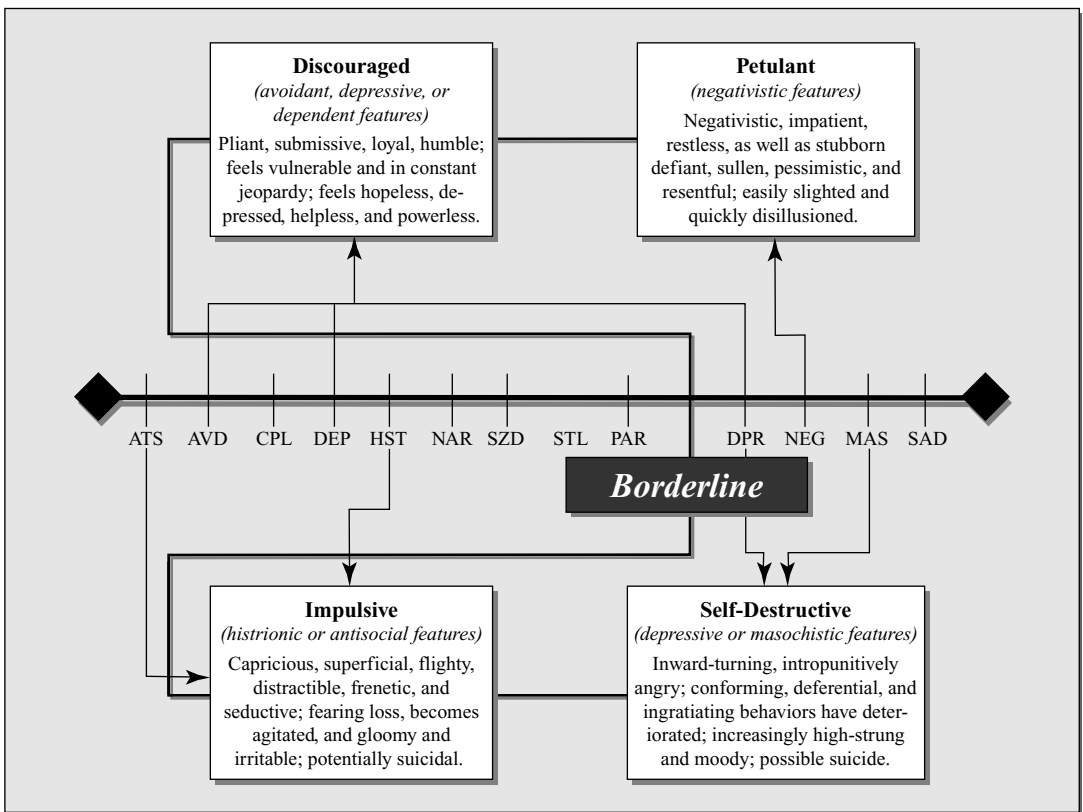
**Discouraged**
*(avoidant, depressive, or dependent features)*
Pliant, submissive, loyal, humble; feels vulnerable and in constant jeopardy; feels hopeless, depressed, helpless, and powerless.

**Petulant**
*(negativistic features)*
Negativistic, impatient, restless, as well as stubborn defiant, sullen, pessimistic, and resentful; easily slighted and quickly disillusioned.

ATS AVD CPL DEP HST NAR SZD STL PAR DPR NEG MAS SAD

*Borderline*

**Impulsive**
*(histrionic or antisocial features)*
Capricious, superficial, flighty, distractible, frenetic, and seductive; fearing loss, becomes agitated, and gloomy and irritable; potentially suicidal.

**Self-Destructive**
*(depressive or masochistic features)*
Inward-turning, intropunitively angry; conforming, deferential, and ingratiating behaviors have deteriorated; increasingly high-strung and moody; possible suicide.